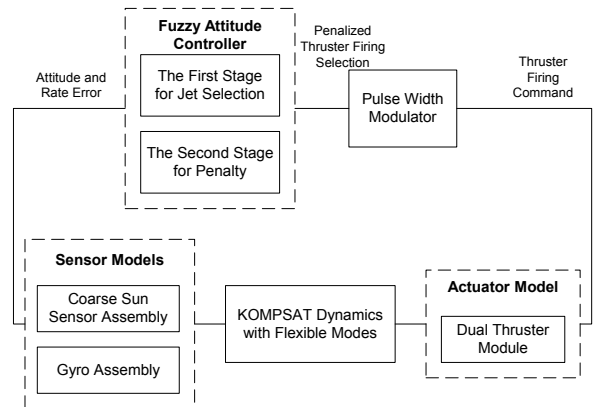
Fuzzy Attitude Controller

The First Stage for Jet Selection

The Second Stage for Penalty

Attitude and Rate Error

Penalized Thruster Firing Selection

Pulse Width Modulator

Thruster Firing Command

Sensor Models

Coarse Sun Sensor Assembly

Gyro Assembly

KOMPSAT Dynamics with Flexible Modes

Actuator Model

Dual Thruster Module